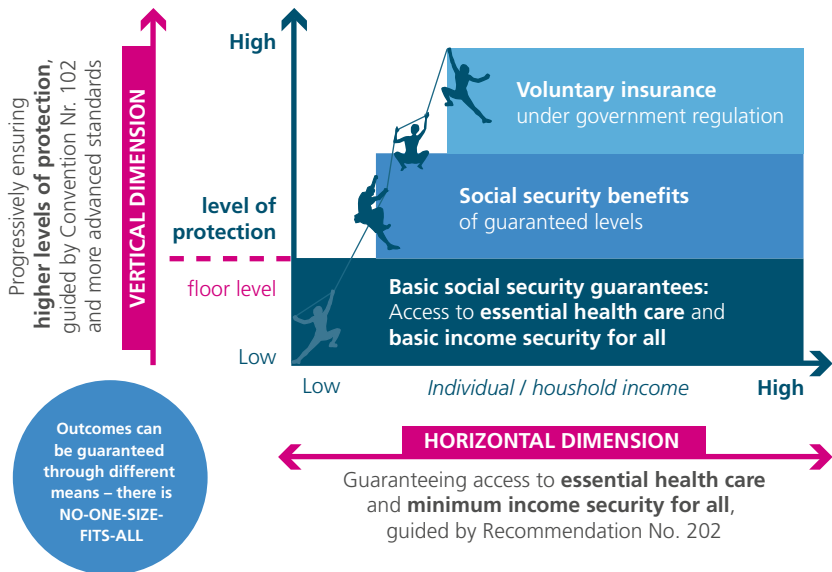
Progressively ensuring **higher levels of protection**, guided by Convention Nr. 102 and more advanced standards

VERTICAL DIMENSION

High

level of protection

floor level

Low

**Voluntary insurance** under government regulation

**Social security benefits** of guaranteed levels

**Basic social security guarantees:** Access to **essential health care** and **basic income security for all**

Low

Individual / houshold income

High

Outcomes can be guaranteed through different means – there is NO-ONE-SIZE-FITS-ALL

HORIZONTAL DIMENSION

Guaranteeing access to **essential health care** and **minimum income security for all**, guided by Recommendation No. 202